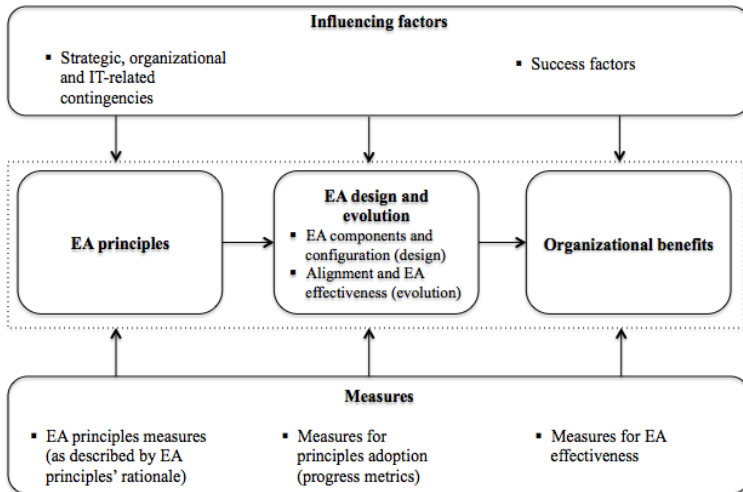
Influencing factors

- Strategic, organizational and IT-related contingencies
- Success factors

EA principles

EA design and evolution
- EA components and configuration (design)
- Alignment and EA effectiveness (evolution)

Organizational benefits

Measures

- EA principles measures (as described by EA principles' rationale)
- Measures for principles adoption (progress metrics)
- Measures for EA effectiveness